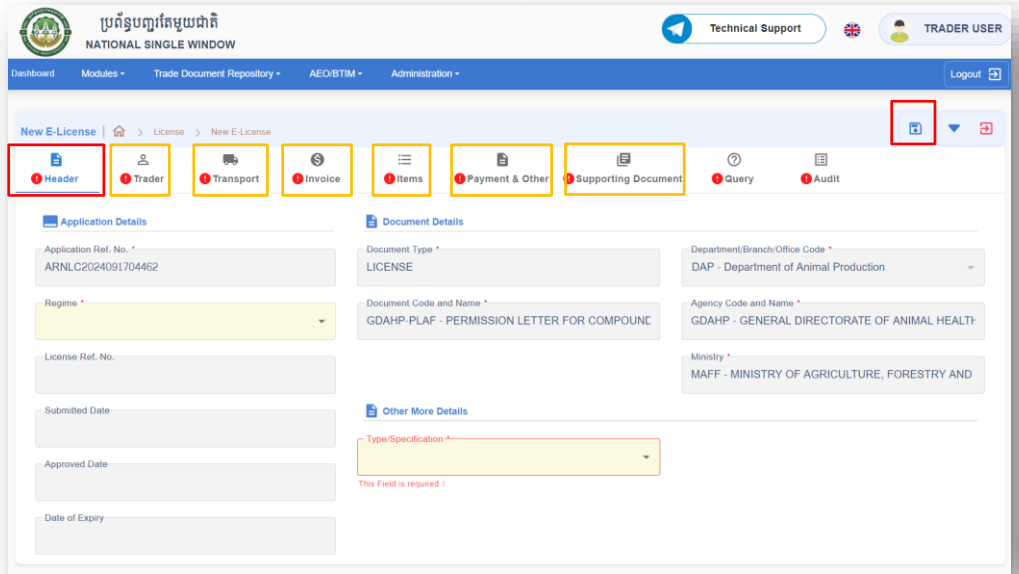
ប្រព័ន្ធបញ្ជរតែមួយជាតិ
NATIONAL SINGLE WINDOW

Technical Support

TRADER USER

Dashboard Modules Trade Document Repository AEO/BTIM Administration

Logout

New E-License | License > New E-License

Header Trader Transport Invoice Items Payment & Other Supporting Document Query Audit

Application Details

Application Ref. No. *
ARNLC2024091704462

Regime *

License Ref. No.

Submitted Date

Approved Date

Date of Expiry

Document Details

Document Type *
LICENSE

Department/Branch/Office Code *
DAP - Department of Animal Production

Document Code and Name *
GDAHP-PLAF - PERMISSION LETTER FOR COMPOUND

Agency Code and Name *
GDAHP - GENERAL DIRECTORATE OF ANIMAL HEALTH

Ministry *
MAFF - MINISTRY OF AGRICULTURE, FORESTRY AND

Other More Details

Type/Specification *

This Field is required !